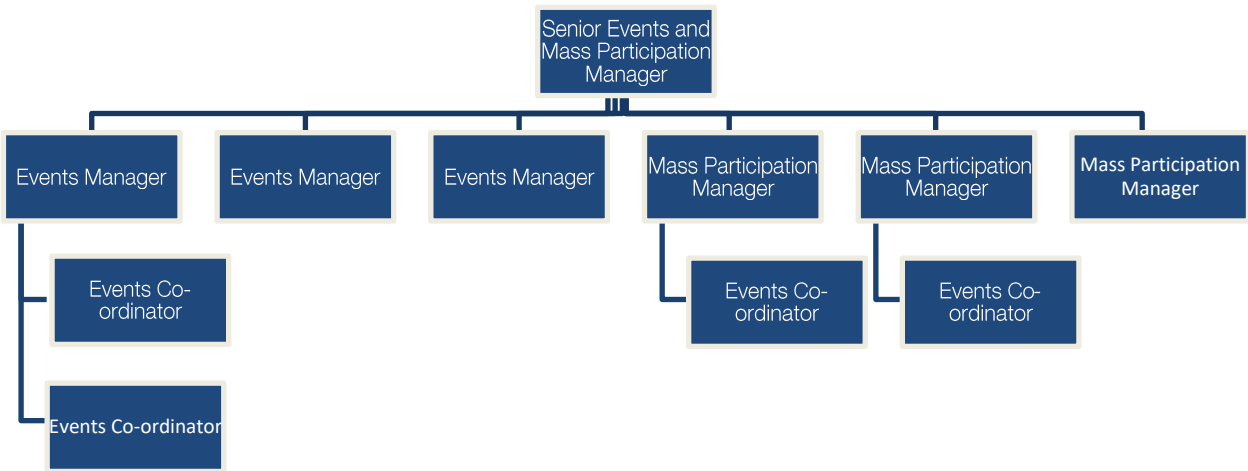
Senior Events and Mass Participation Manager

Events Manager

Events Manager

Events Manager

Mass Participation Manager

Mass Participation Manager

Mass Participation Manager

Events Co-ordinator

Events Co-ordinator

Events Co-ordinator

Events Co-ordinator